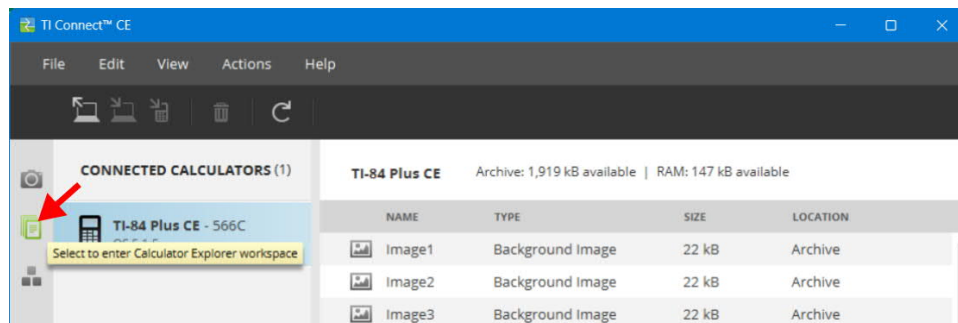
TI Connect™ CE

File Edit View Actions Help

CONNECTED CALCULATORS (1)

TI-84 Plus CE - 566C

Select to enter Calculator Explorer workspace

TI-84 Plus CE Archive: 1,919 kB available | RAM: 147 kB available

| NAME | TYPE | SIZE | LOCATION |
|---|---|---|---|
| Image1 | Background Image | 22 kB | Archive |
| Image2 | Background Image | 22 kB | Archive |
| Image3 | Background Image | 22 kB | Archive |